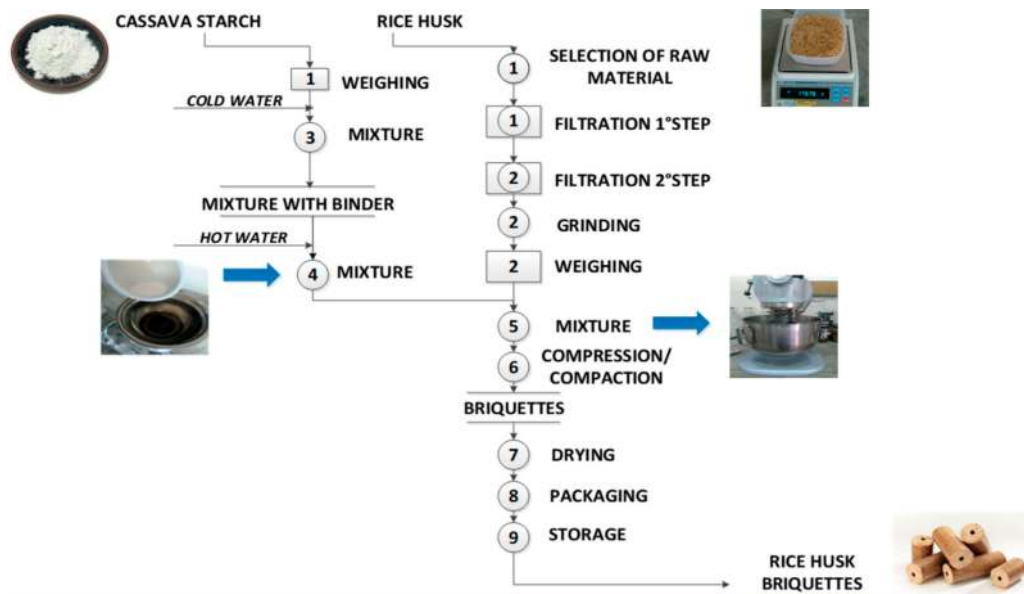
CASSAVA STARCH

RICE HUSK

1 WEIGHING

COLD WATER

3 MIXTURE

MIXTURE WITH BINDER

HOT WATER

4 MIXTURE

1 SELECTION OF RAW MATERIAL

1 FILTRATION 1°STEP

2 FILTRATION 2°STEP

2 GRINDING

2 WEIGHING

5 MIXTURE

6 COMPRESSION/ COMPACTION

BRIQUETTES

7 DRYING

8 PACKAGING

9 STORAGE

RICE HUSK BRIQUETTES